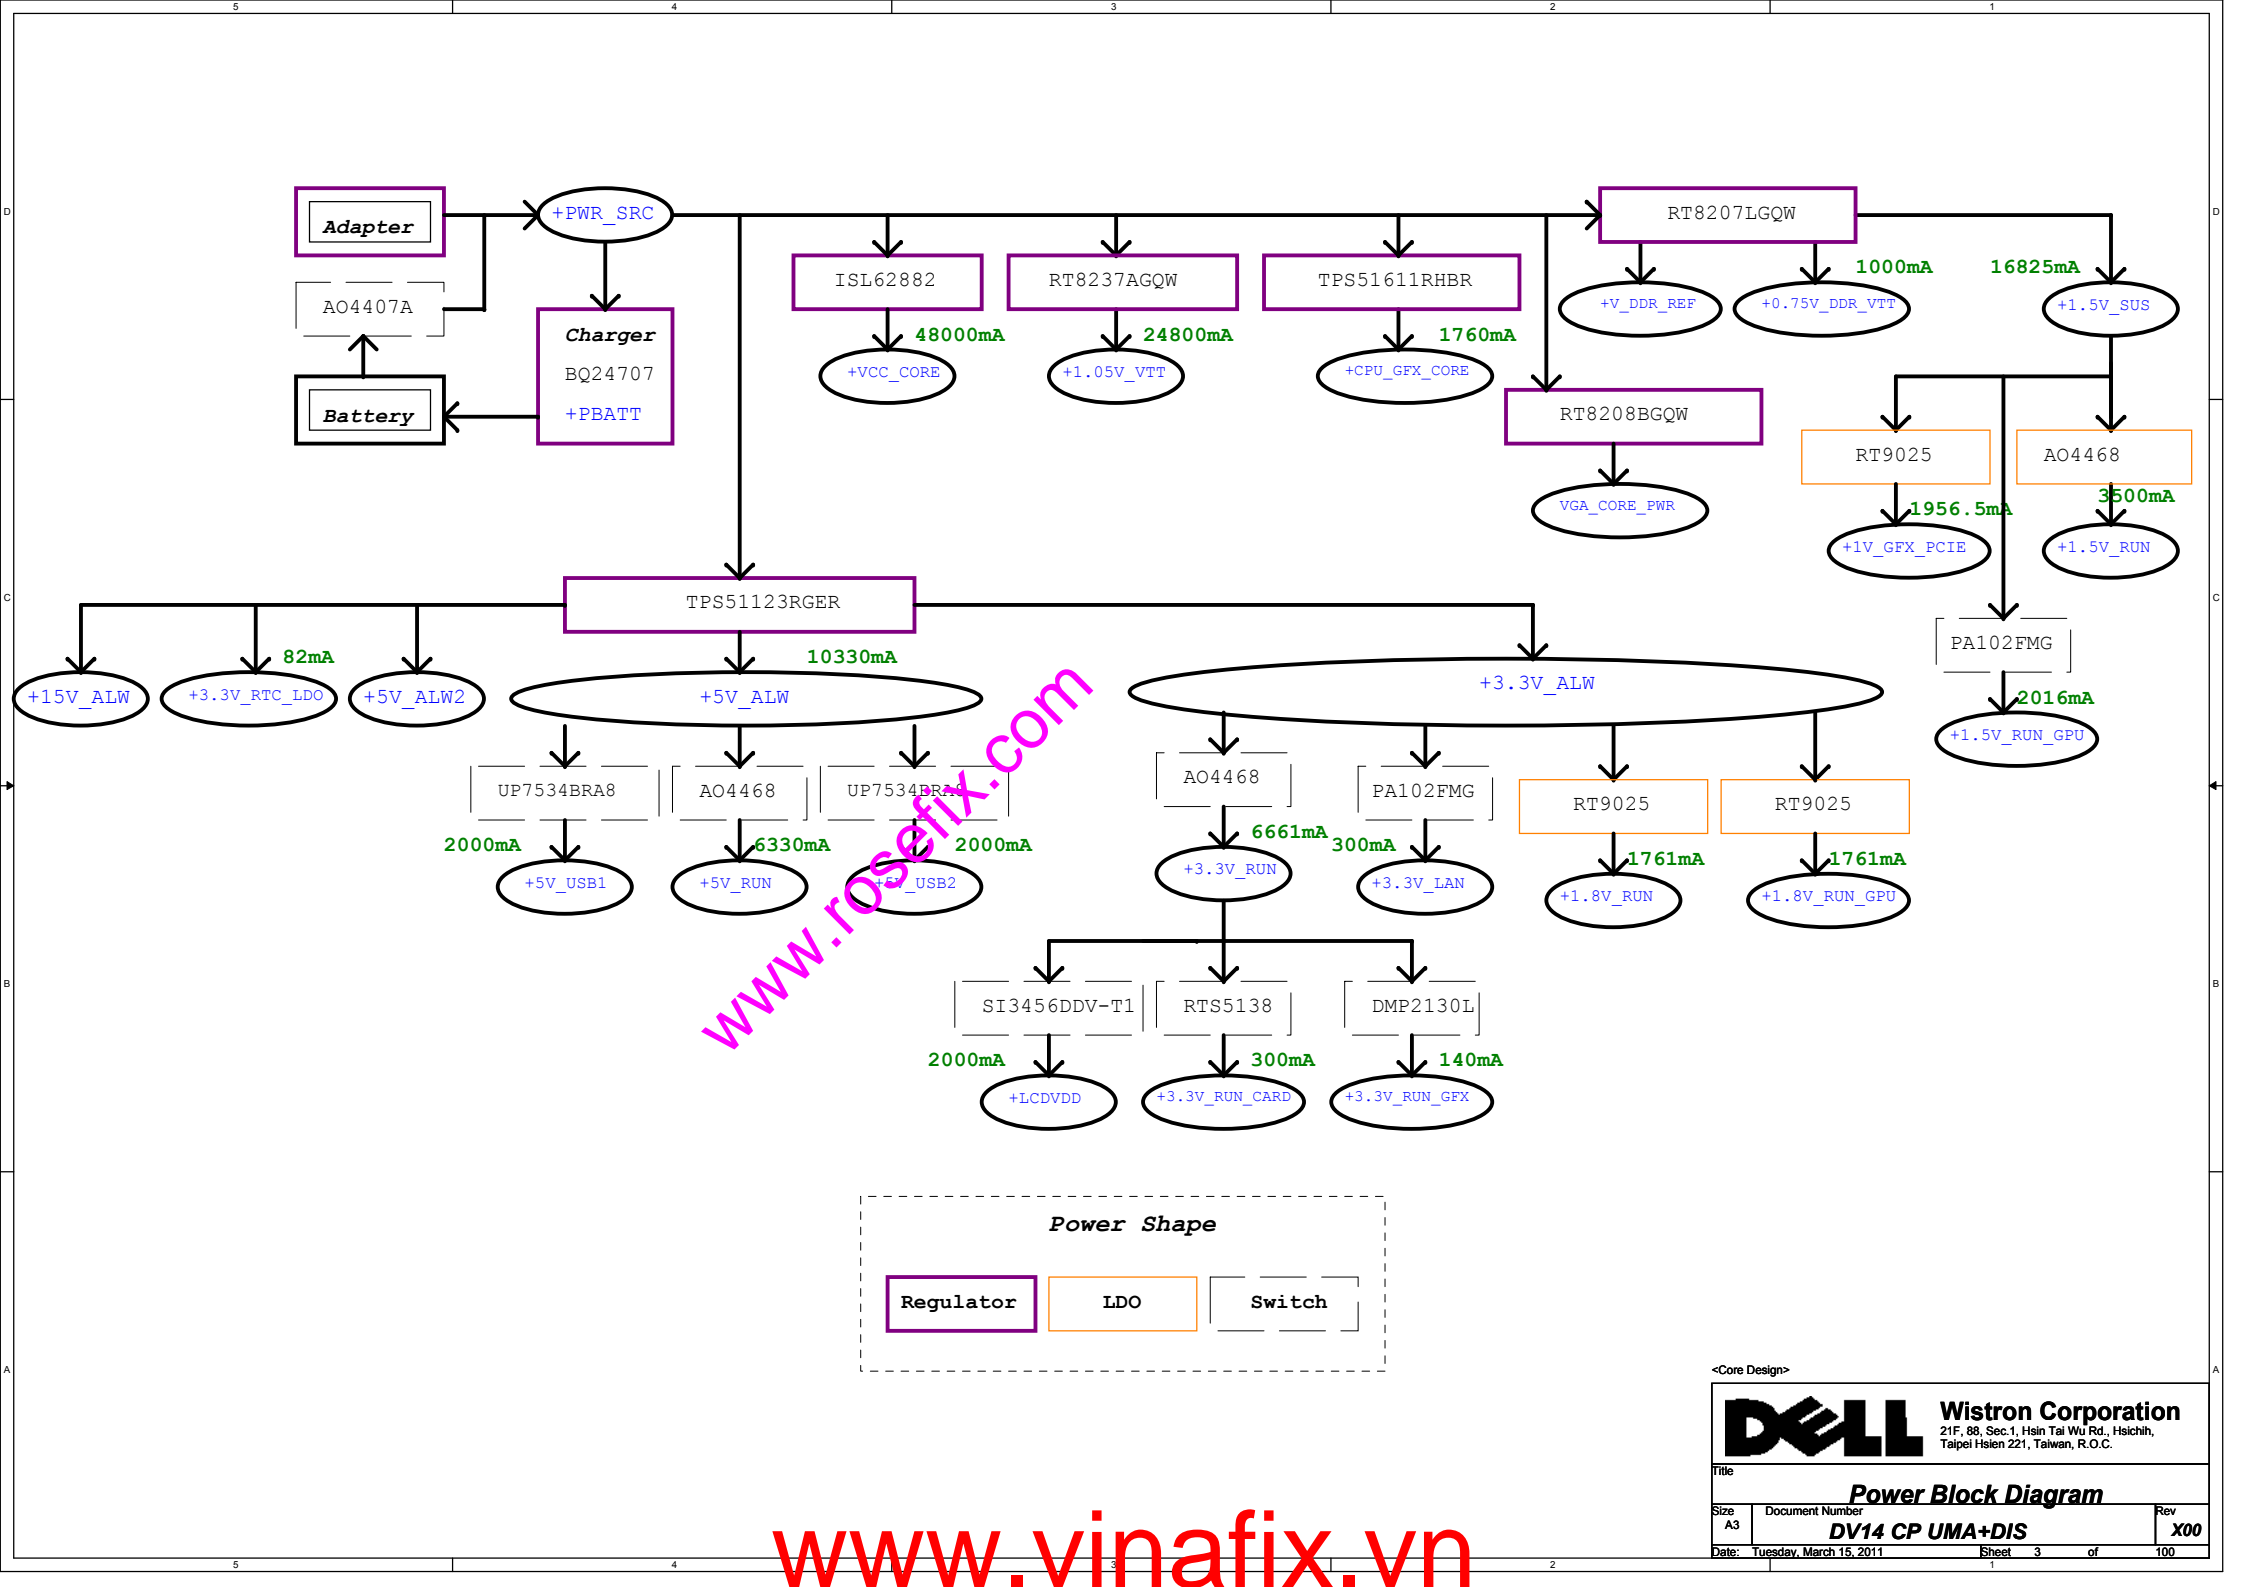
5 4 3 2 1

D

Adapter

+PWR_SRC

AO4407A

Battery

Charger
BQ24707
+PBATT

ISL62882
48000mA
+VCC_CORE

RT8237AGQW
24800mA
+1.05V_VTT

TPS51611RHBR
1760mA
+CPU_GFX_CORE

RT8207LGQW
+V_DDR_REF
1000mA
+0.75V_DDR_VTT
16825mA
+1.5V_SUS

RT8208BGQW
VGA_CORE_PWR

RT9025
1956.5mA
+1V_GFX_PCIE

AO4468
3500mA
+1.5V_RUN

C

TPS51123RGER

+15V_ALW
82mA
+3.3V_RTC_LDO
+5V_ALW2
10330mA
+5V_ALW

PA102FMG
2016mA
+1.5V_RUN_GPU

+3.3V_ALW

UP7534BRA8
2000mA
+5V_USB1

AO4468
6330mA
+5V_RUN

UP7534BRA8
2000mA
+5V_USB2

AO4468
6661mA
+3.3V_RUN

PA102FMG
300mA
+3.3V_LAN

RT9025
1761mA
+1.8V_RUN

RT9025
1761mA
+1.8V_RUN_GPU

B

SI3456DDV-T1
2000mA
+LCDVDD

RTS5138
300mA
+3.3V_RUN_CARD

DMP2130L
140mA
+3.3V_RUN_GFX

www.rosefix.com

Power Shape

Regulator
LDO
Switch

A

<Core Design>
Wistron Corporation
21F, 88, Sec.1, Hsin Tai Wu Rd., Hsichih, Taipei Hsien 221, Taiwan, R.O.C.
Title
Power Block Diagram
Size A3
Document Number
DV14 CP UMA+DIS
Rev X00
Date: Tuesday, March 15, 2011
Sheet 3 of 100

www.vinafix.vn

5 4 3 2 1